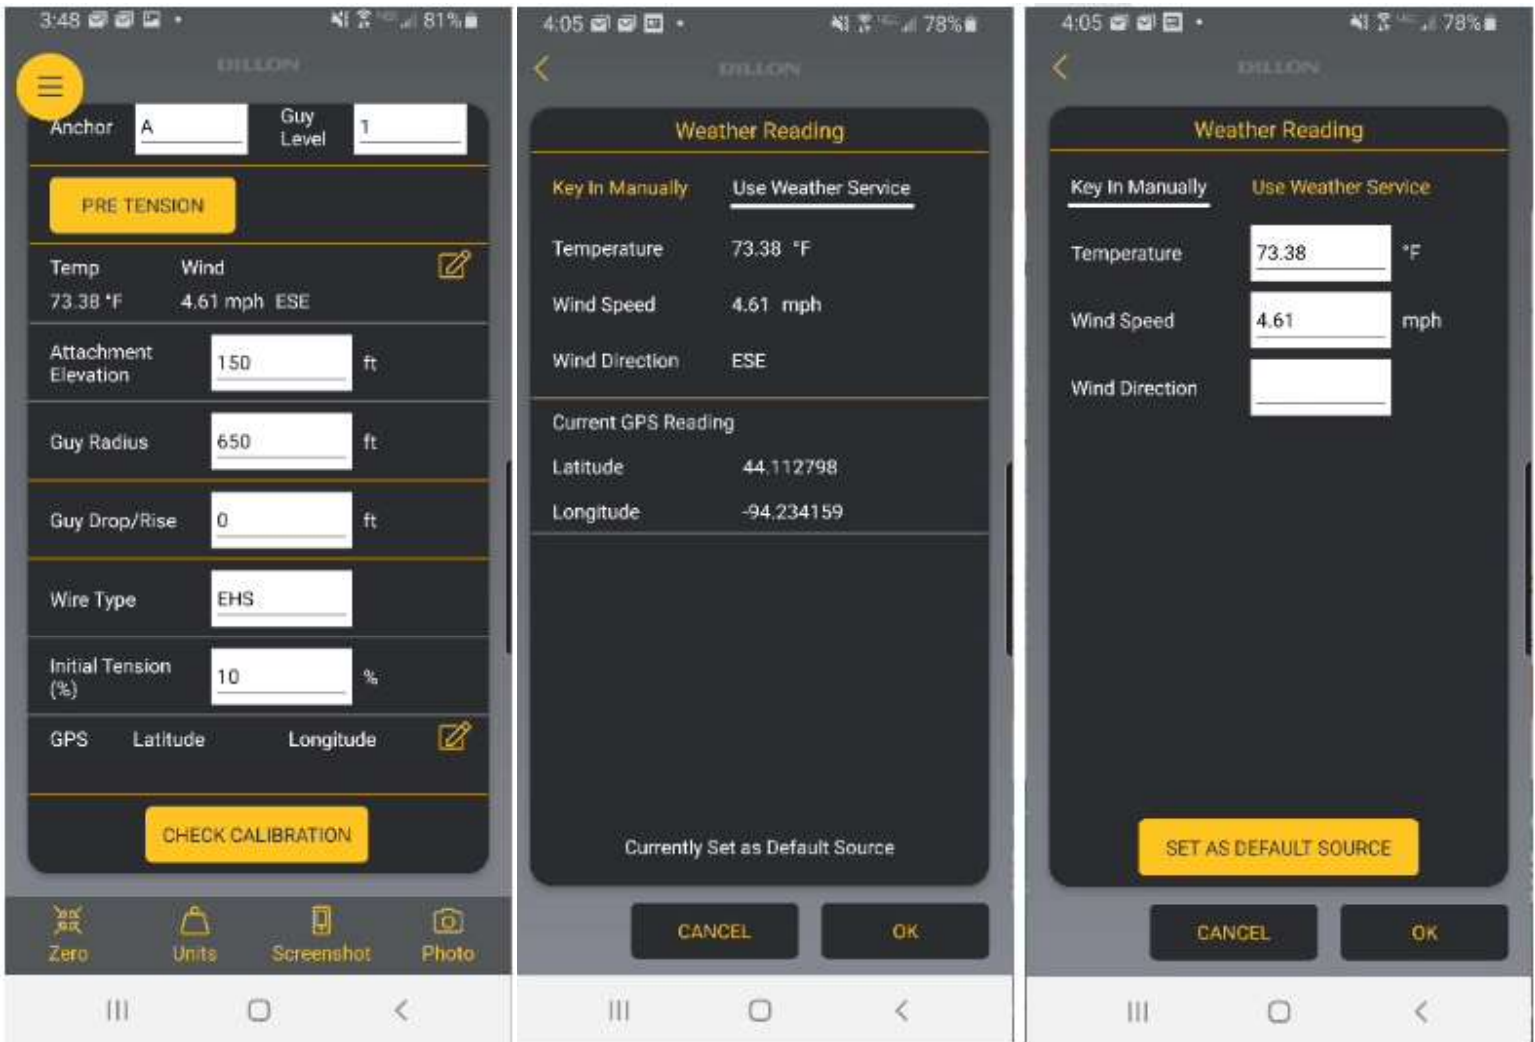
3:48 81%

DILLON

Anchor A Guy Level 1

PRE TENSION

Temp Wind
73.38 °F 4.61 mph ESE

Attachment Elevation 150 ft

Guy Radius 650 ft

Guy Drop/Rise 0 ft

Wire Type EHS

Initial Tension (%) 10 %

GPS Latitude Longitude

CHECK CALIBRATION

Zero Units Screenshot Photo

4:05 78%

DILLON

Weather Reading

Key In Manually Use Weather Service

Temperature 73.38 °F

Wind Speed 4.61 mph

Wind Direction ESE

Current GPS Reading

Latitude 44.112798

Longitude -94.234159

Currently Set as Default Source

CANCEL OK

4:05 78%

DILLON

Weather Reading

Key In Manually Use Weather Service

Temperature 73.38 °F

Wind Speed 4.61 mph

Wind Direction

SET AS DEFAULT SOURCE

CANCEL OK